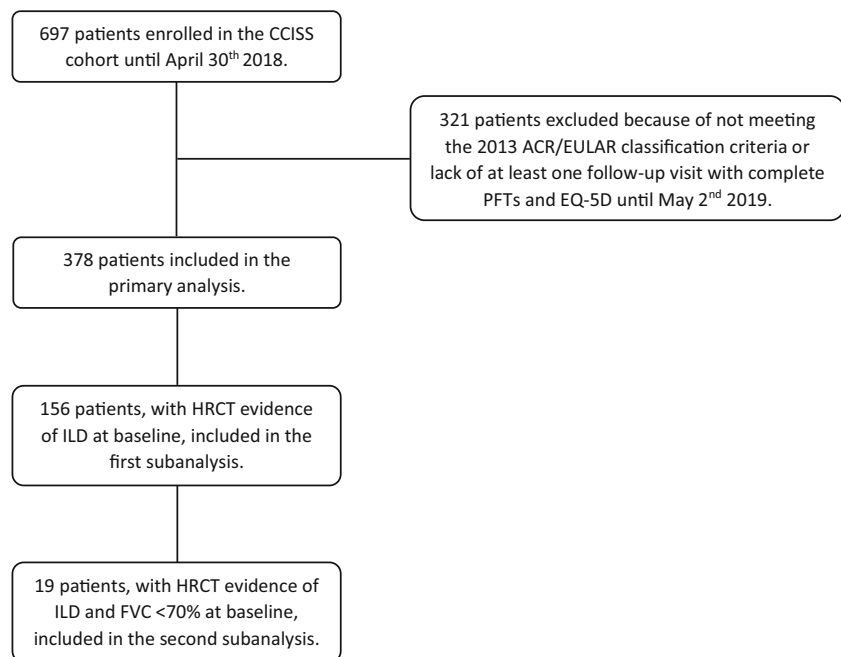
697 patients enrolled in the CCISS cohort until April 30$^{th}$ 2018.

321 patients excluded because of not meeting the 2013 ACR/EULAR classification criteria or lack of at least one follow-up visit with complete PFTs and EQ-5D until May 2$^{nd}$ 2019.

378 patients included in the primary analysis.

156 patients, with HRCT evidence of ILD at baseline, included in the first subanalysis.

19 patients, with HRCT evidence of ILD and FVC <70% at baseline, included in the second subanalysis.